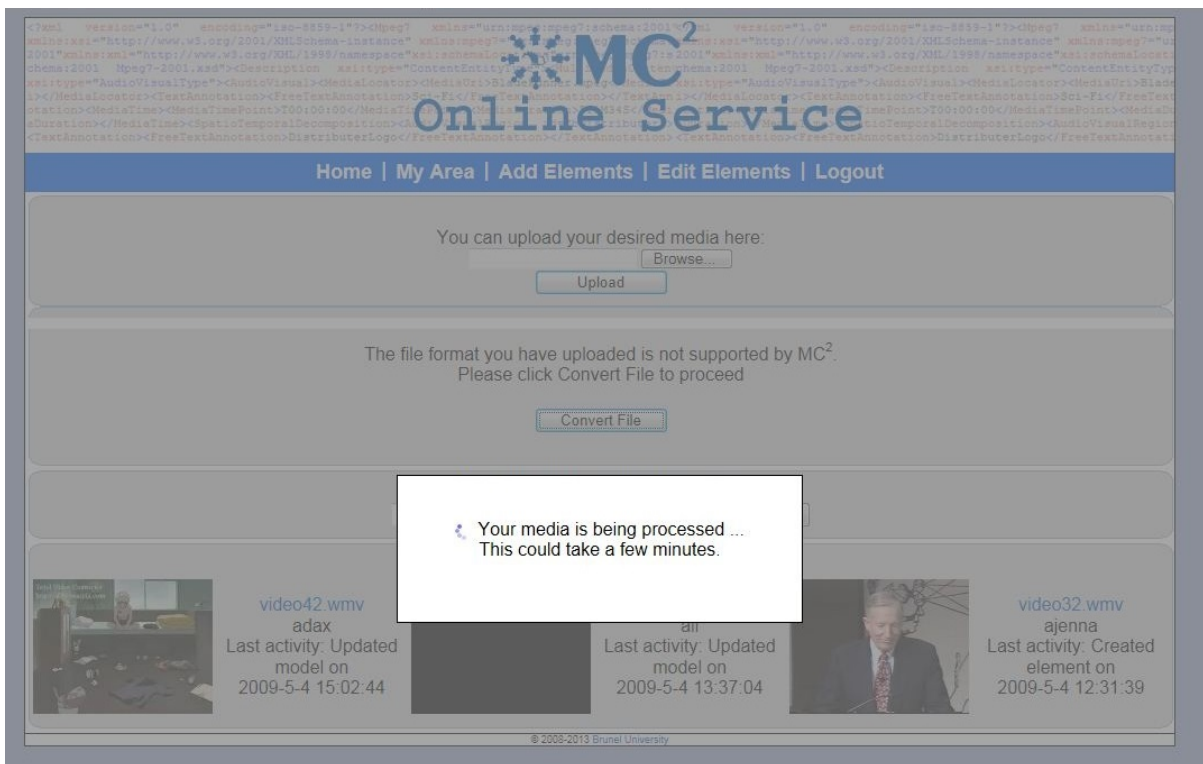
MC$^2$
Online Service

Home | My Area | Add Elements | Edit Elements | Logout

You can upload your desired media here:
Browse...
Upload

The file format you have uploaded is not supported by MC$^2$.
Please click Convert File to proceed

Convert File

Your media is being processed ...
This could take a few minutes.

video42.wmv
adax
Last activity: Updated model on
2009-5-4 15:02:44

all
Last activity: Updated model on
2009-5-4 13:37:04

video32.wmv
ajenna
Last activity: Created element on
2009-5-4 12:31:39

© 2008-2013 Brunel University